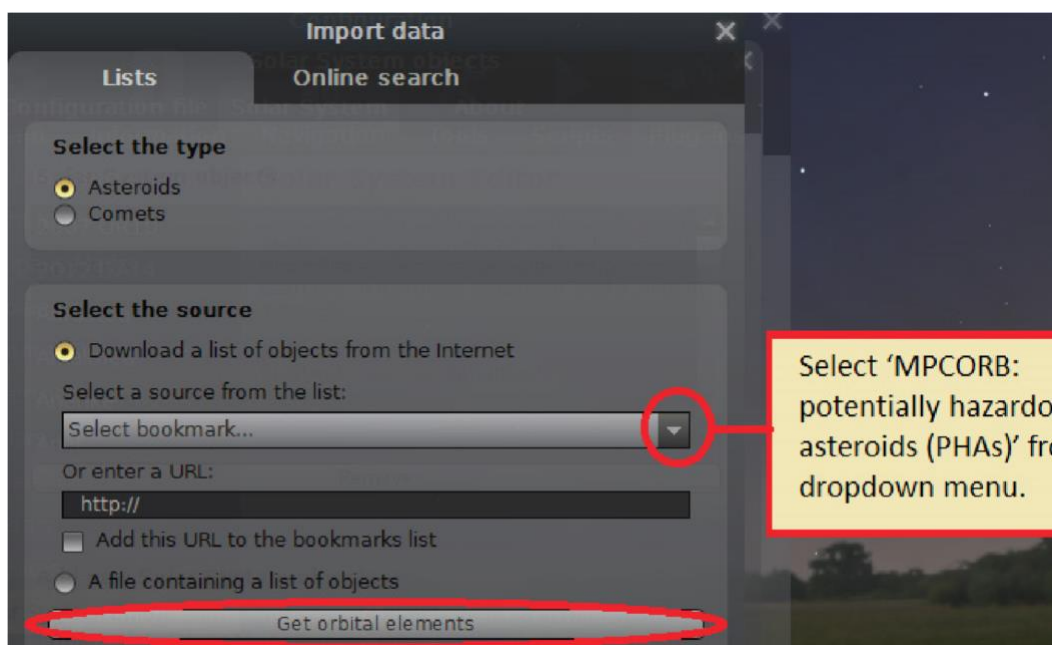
Import data

Lists

Online search

Select the type

Asteroids

Comets

Select the source

Download a list of objects from the Internet

Select a source from the list:

Select bookmark...

Or enter a URL:

http://

Add this URL to the bookmarks list

A file containing a list of objects

Get orbital elements

Select 'MPCORB: potentially hazardo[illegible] asteroids (PHAs)' fr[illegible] dropdown menu.